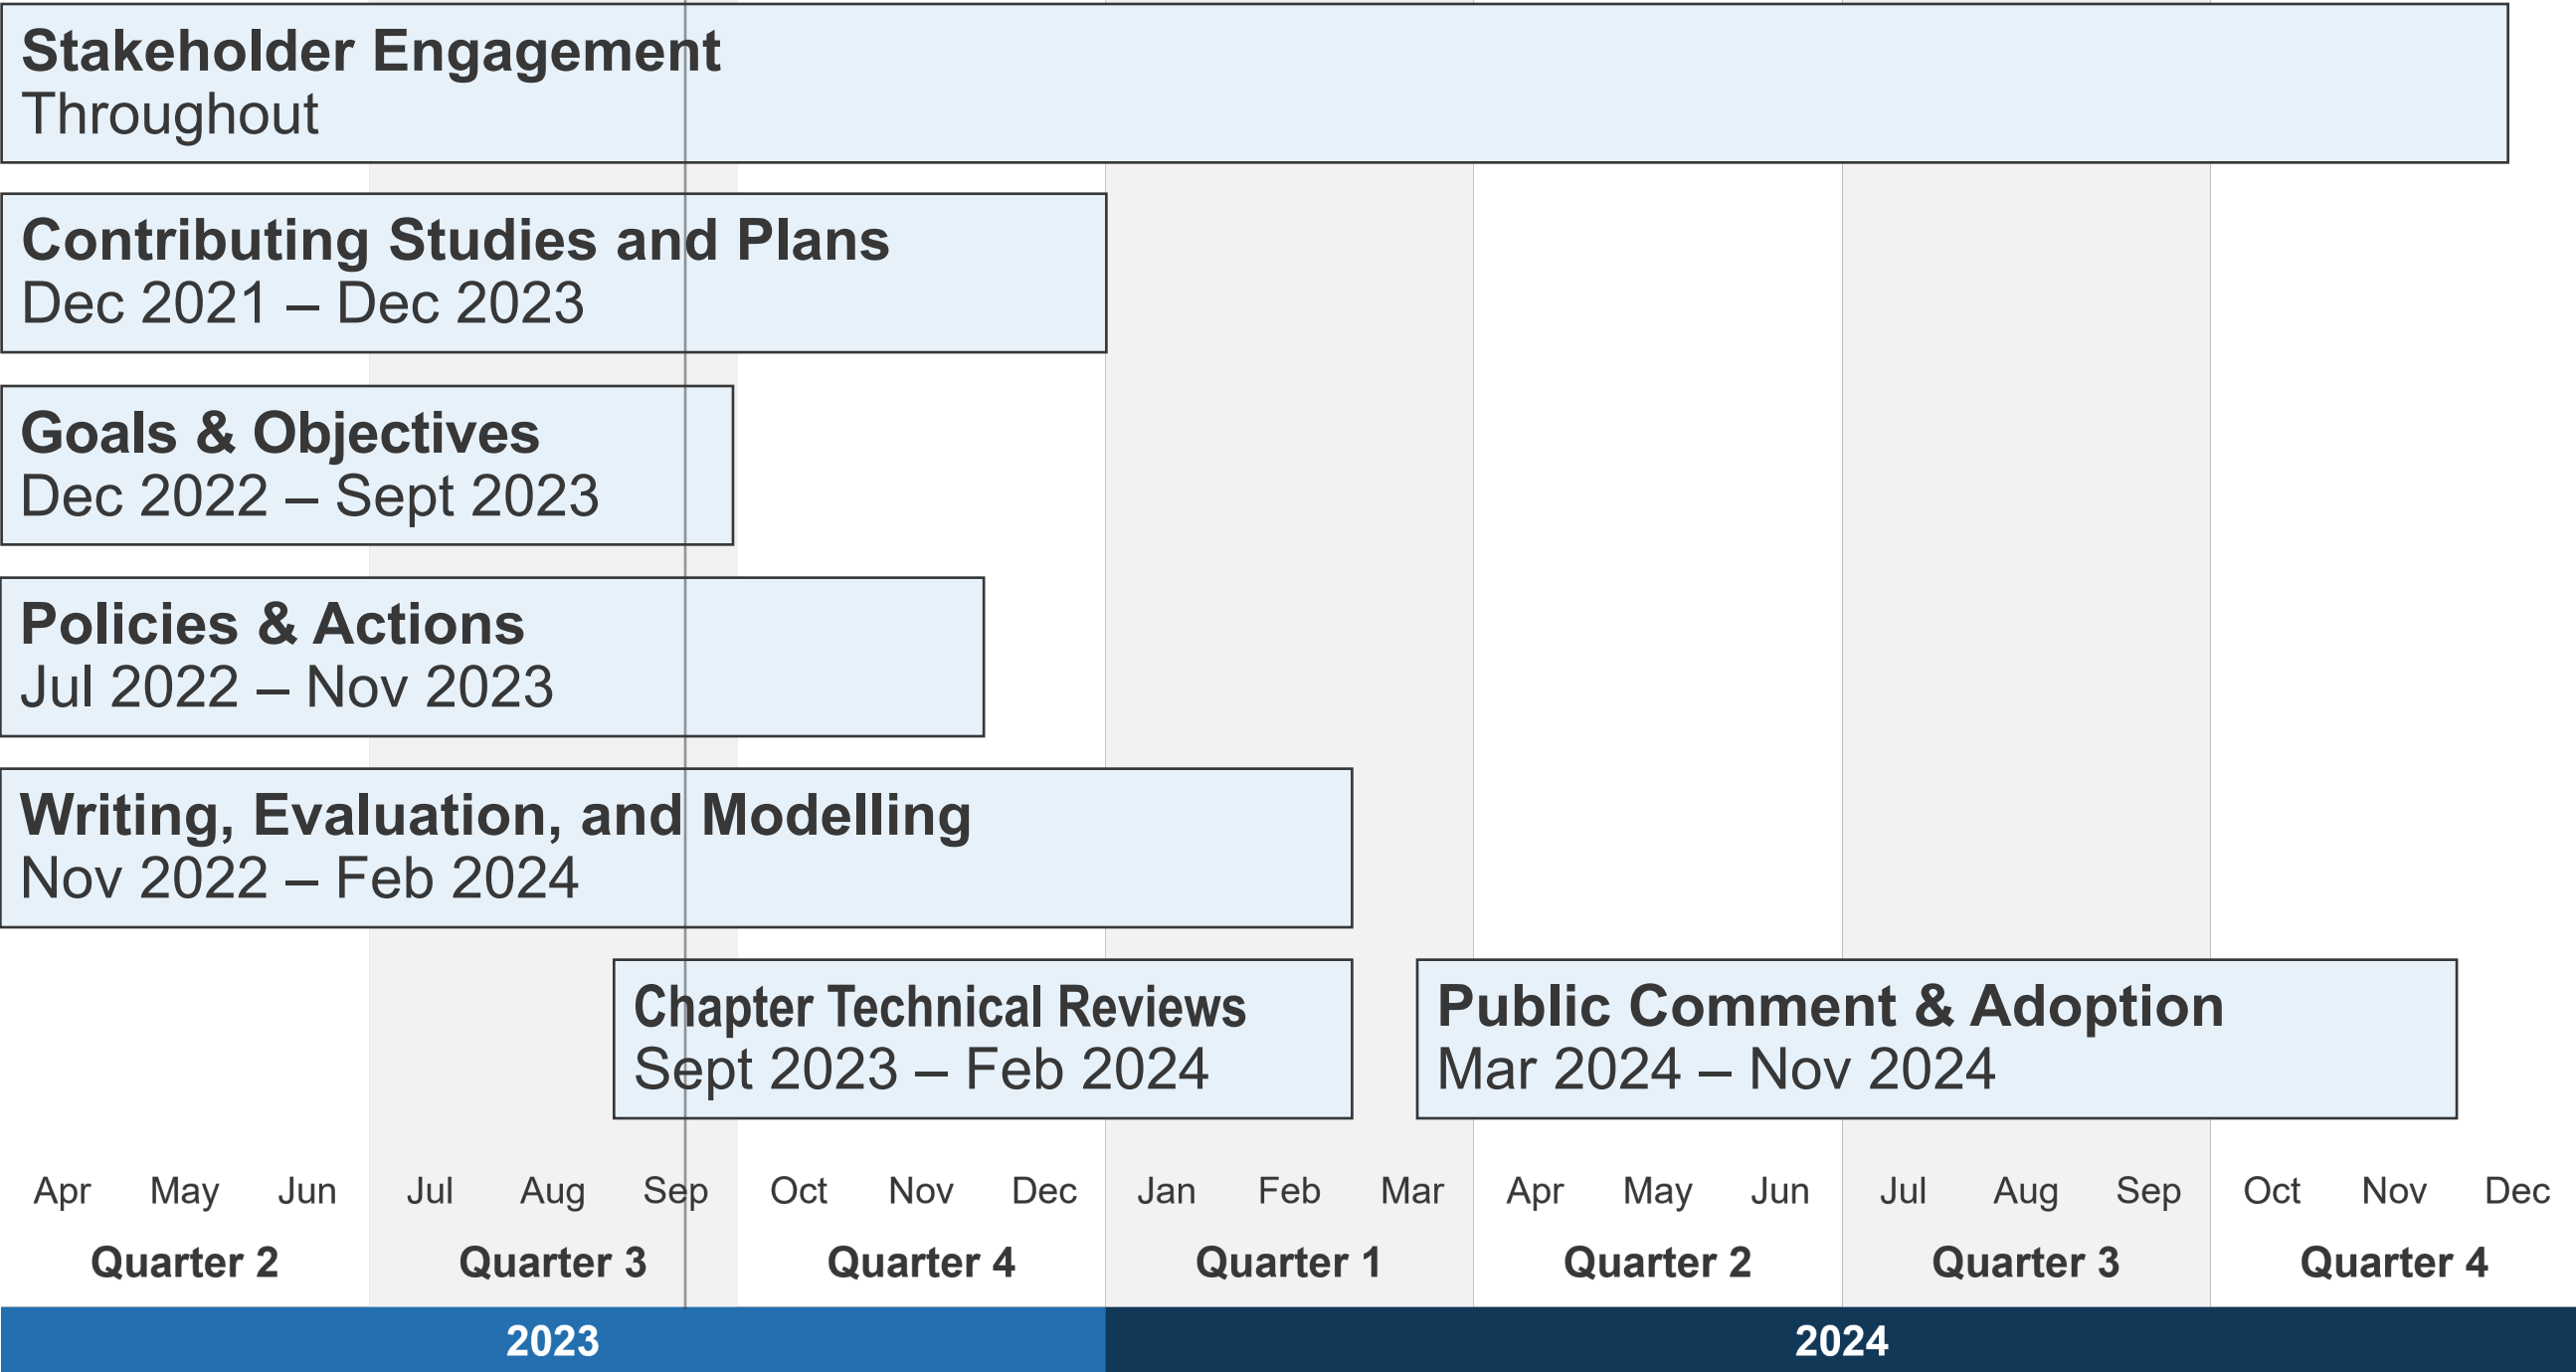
Stakeholder Engagement
Throughout

Contributing Studies and Plans
Dec 2021 – Dec 2023

Goals & Objectives
Dec 2022 – Sept 2023

Policies & Actions
Jul 2022 – Nov 2023

Writing, Evaluation, and Modelling
Nov 2022 – Feb 2024

Chapter Technical Reviews
Sept 2023 – Feb 2024

Public Comment & Adoption
Mar 2024 – Nov 2024

Apr May Jun Jul Aug Sep Oct Nov Dec Jan Feb Mar Apr May Jun Jul Aug Sep Oct Nov Dec

Quarter 2 Quarter 3 Quarter 4 Quarter 1 Quarter 2 Quarter 3 Quarter 4

2023 2024